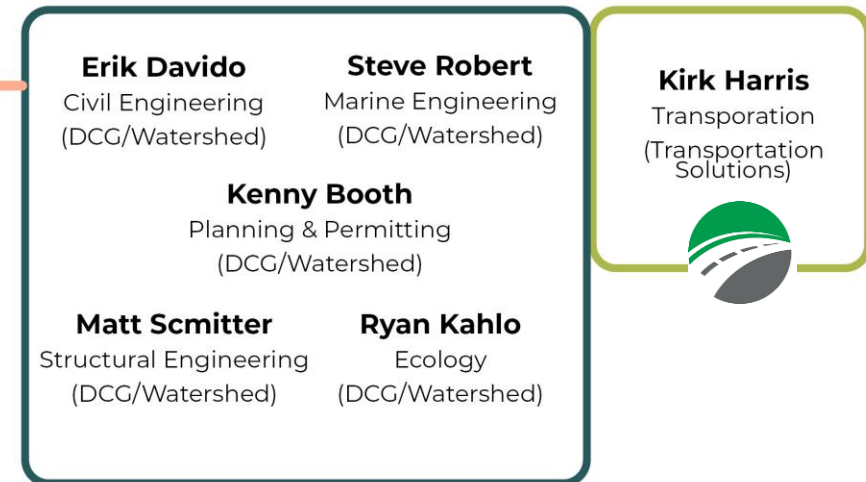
Erik Davido
Civil Engineering
(DCG/Watershed)

Steve Robert
Marine Engineering
(DCG/Watershed)

Kenny Booth
Planning & Permitting
(DCG/Watershed)

Matt Scmitter
Structural Engineering
(DCG/Watershed)

Ryan Kahlo
Ecology
(DCG/Watershed)

Kirk Harris
Transporation
(Transportation Solutions)